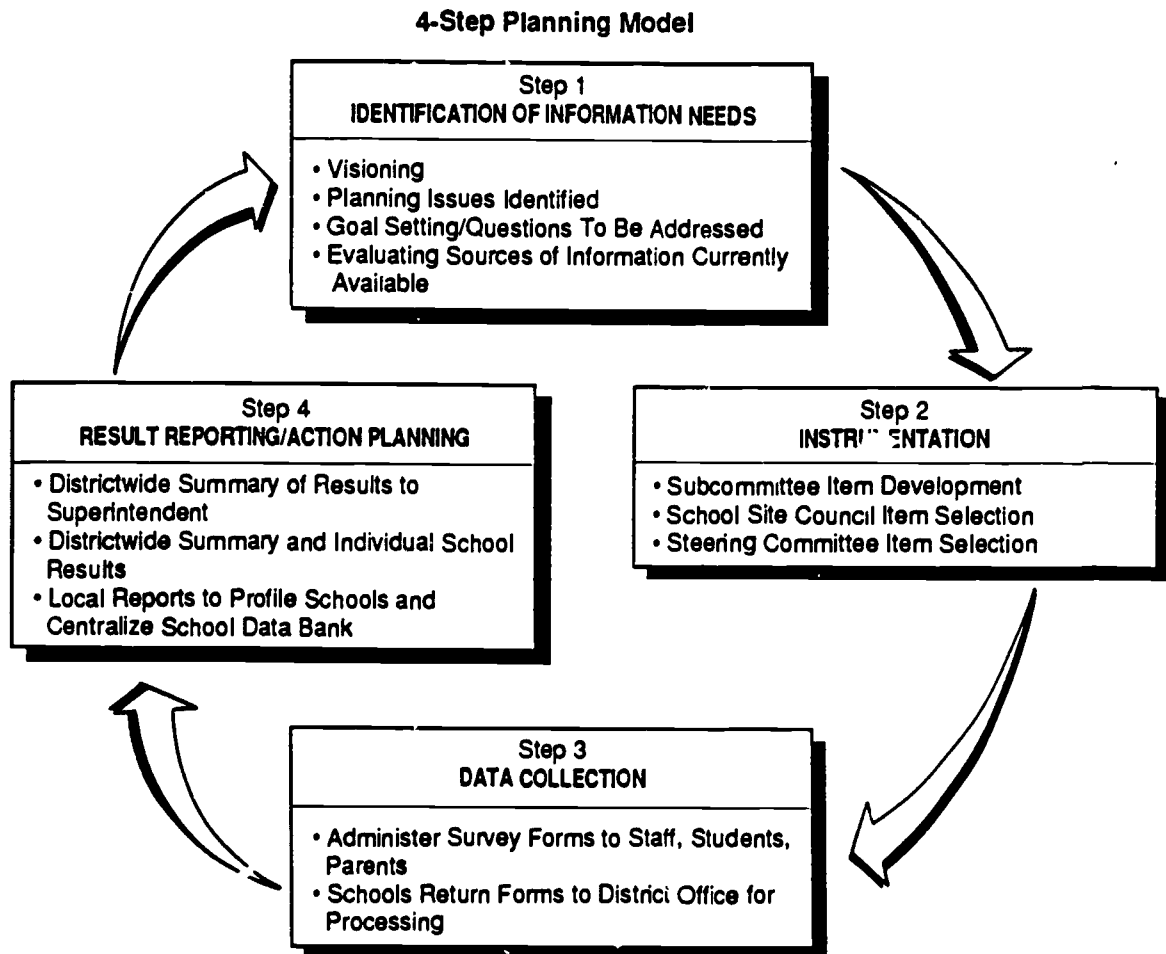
4-Step Planning Model

Step 1
IDENTIFICATION OF INFORMATION NEEDS

• Visioning
• Planning Issues Identified
• Goal Setting/Questions To Be Addressed
• Evaluating Sources of Information Currently Available

Step 2
INSTRU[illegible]ENTATION

• Subcommittee Item Development
• School Site Council Item Selection
• Steering Committee Item Selection

Step 3
DATA COLLECTION

• Administer Survey Forms to Staff, Students, Parents
• Schools Return Forms to District Office for Processing

Step 4
RESULT REPORTING/ACTION PLANNING

• Districtwide Summary of Results to Superintendent
• Districtwide Summary and Individual School Results
• Local Reports to Profile Schools and Centralize School Data Bank